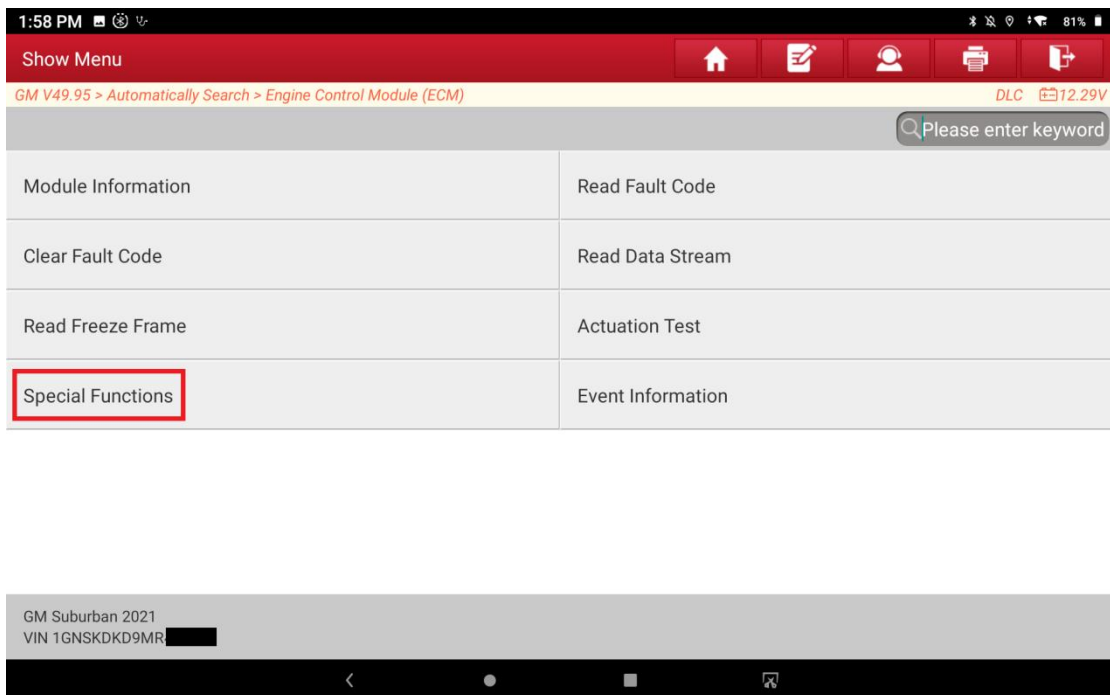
1:58 PM 81%

Show Menu

GM V49.95 > Automatically Search > Engine Control Module (ECM)

DLC 12.29V

Please enter keyword

| Module Information | Read Fault Code |
|---|---|
| Clear Fault Code | Read Data Stream |
| Read Freeze Frame | Actuation Test |
| Special Functions | Event Information |

GM Suburban 2021
VIN 1GNSKDKD9MR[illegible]